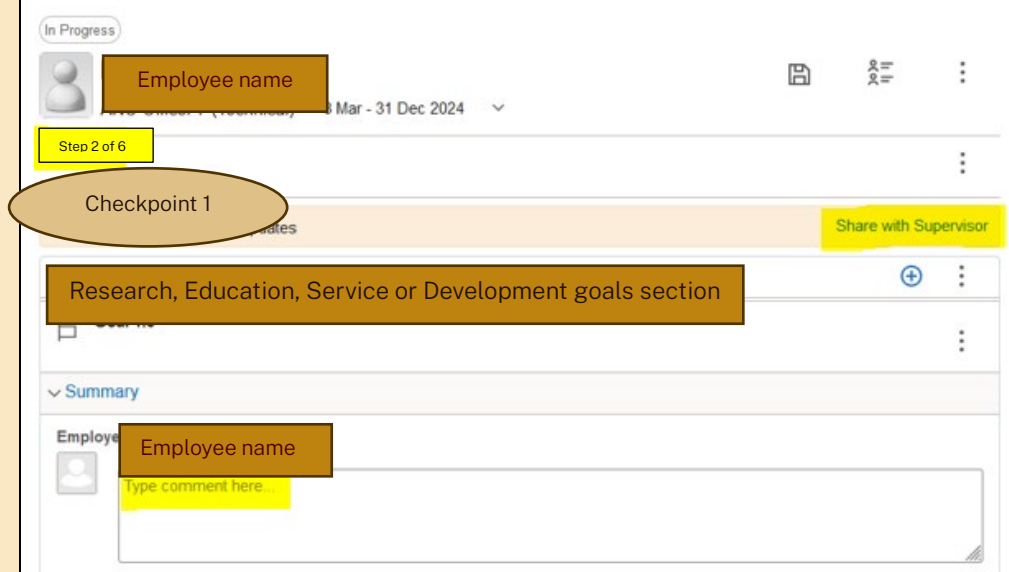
In Progress

Employee name

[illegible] 3 Mar - 31 Dec 2024

Step 2 of 6

Checkpoint 1

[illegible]dates

Share with Supervisor

Research, Education, Service or Development goals section

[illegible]

Summary

Employe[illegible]

Employee name

Type comment here...